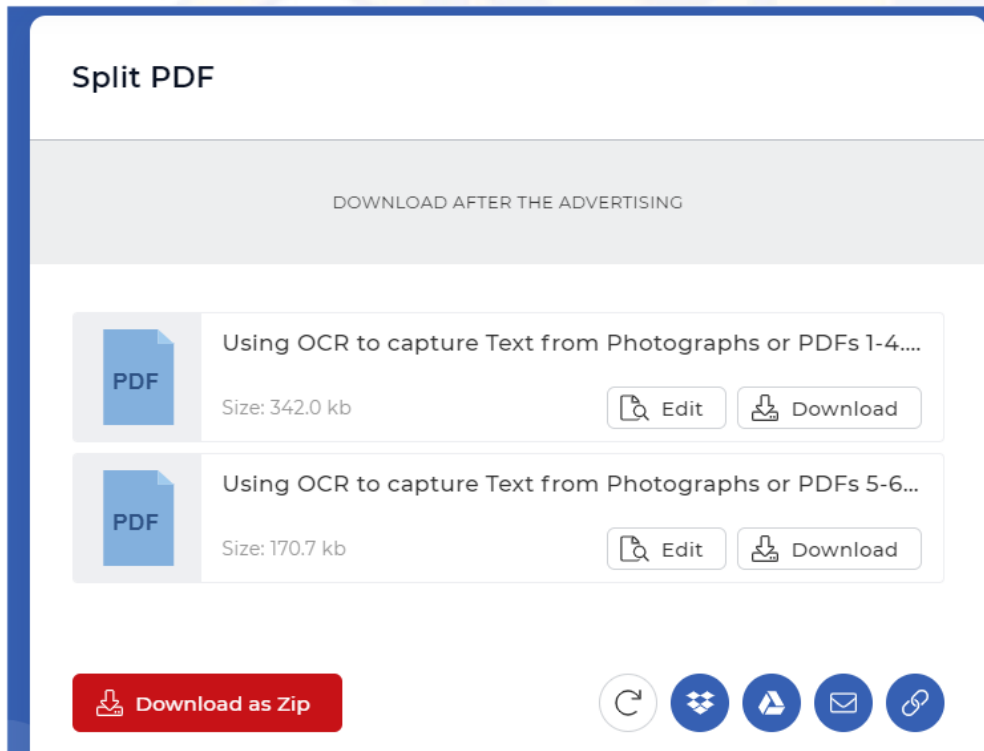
Split PDF

DOWNLOAD AFTER THE ADVERTISING

PDF

Using OCR to capture Text from Photographs or PDFs 1-4....

Size: 342.0 kb

Edit

Download

PDF

Using OCR to capture Text from Photographs or PDFs 5-6...

Size: 170.7 kb

Edit

Download

Download as Zip